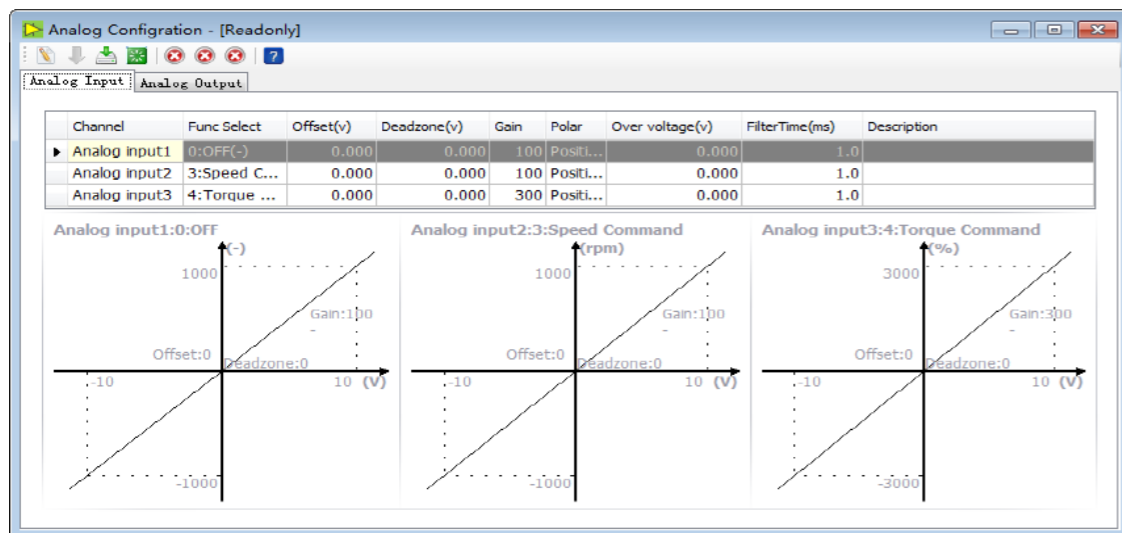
Analog Configration - [Readonly]

Analog Input | Analog Output

| | Channel | Func Select | Offset(v) | Deadzone(v) | Gain | Polar | Over voltage(v) | FilterTime(ms) | Description |
|---|---|---|---|---|---|---|---|---|---|
| ▶ | Analog input1 | 0:OFF(-) | 0.000 | 0.000 | 100 | Positi... | 0.000 | 1.0 | |
| | Analog input2 | 3:Speed C... | 0.000 | 0.000 | 100 | Positi... | 0.000 | 1.0 | |
| | Analog input3 | 4:Torque ... | 0.000 | 0.000 | 300 | Positi... | 0.000 | 1.0 | |

Analog input1:0:OFF
(-)
1000
Gain:100
Offset:0
Deadzone:0
-10
10 (V)
-1000

Analog input2:3:Speed Command
(rpm)
1000
Gain:100
Offset:0
Deadzone:0
-10
10 (V)
-1000

Analog input3:4:Torque Command
(%)
3000
Gain:300
Offset:0
Deadzone:0
-10
10 (V)
-3000